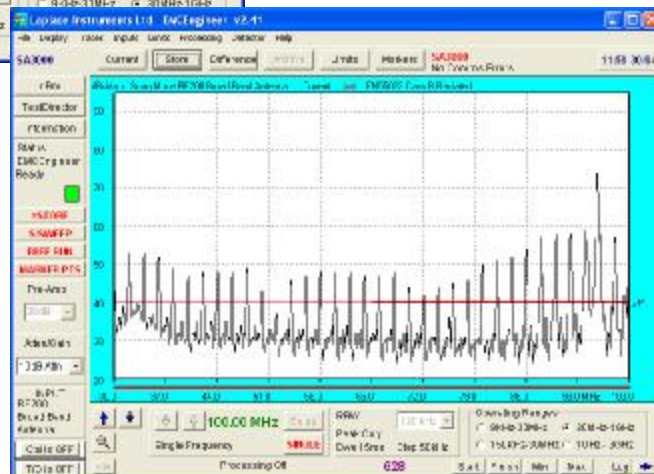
Laplace Instruments Ltd - EMCEngineer V2.41

File Display Traces Inputs Limits Processing Detector Help

SA3000

Current

Store

Difference

Limits

Markers

SA3000 No Comms Errors

11:58 30/0

rBox

TestDirector

Information

Status EMC Engineer Ready

>STORE

S.MAXPP

DIFF REF

MARKER PTS

Pre-Amp

Atten/Gain

INPUT RF200 Broad Band Antenna

Cable OFF

TC's OFF

100

90

80

70

60

50

40

30

20

100.00 MHz

Single Frequency

Peak Cap

Processing Off

628

Operating Ranges

9kHz-30MHz

30MHz-1GHz

Set

Max

Log